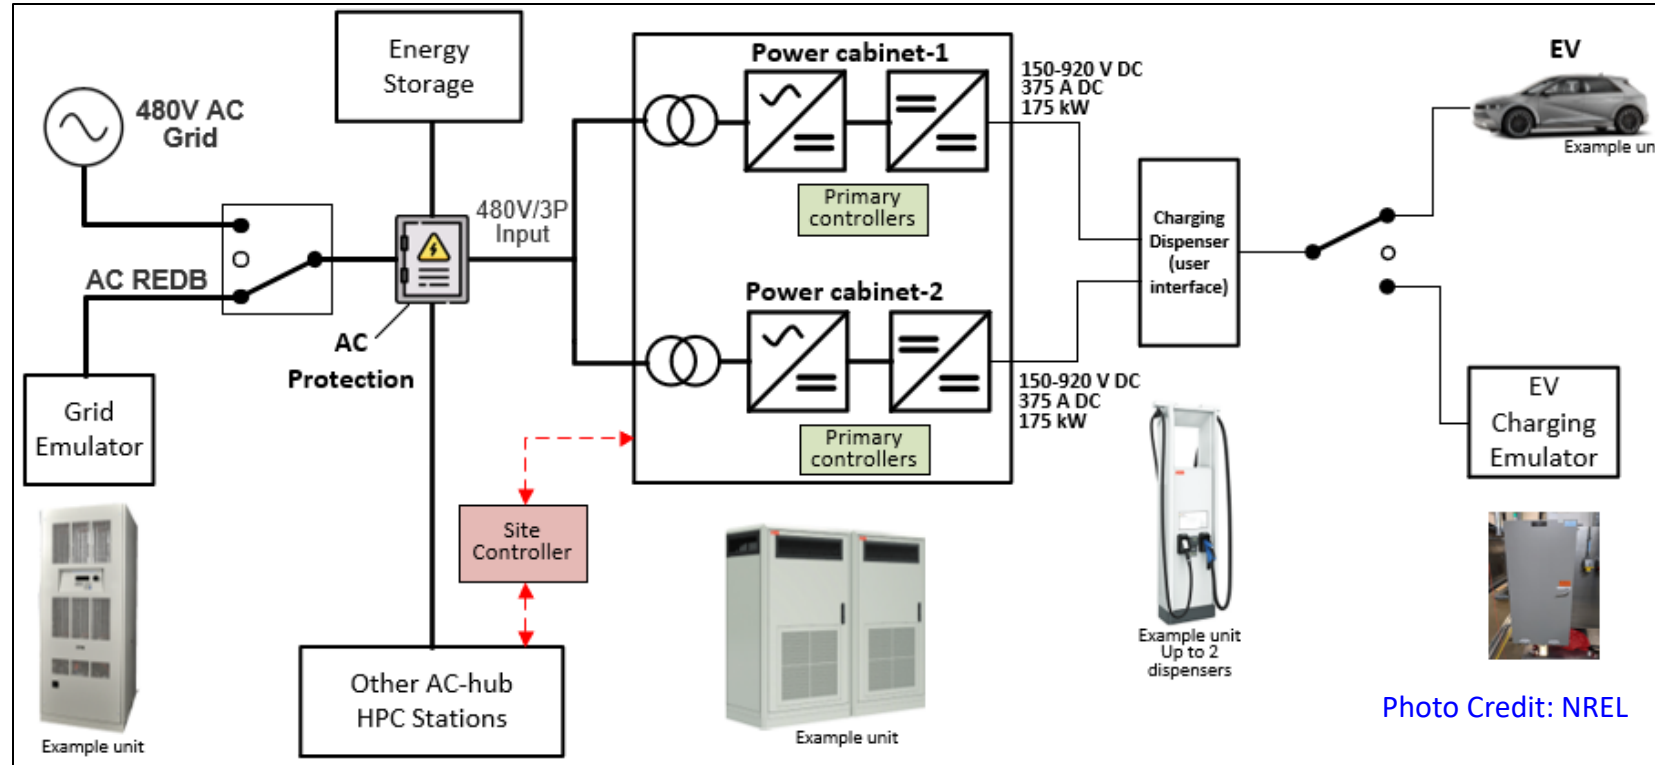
480V AC Grid

AC REDB

Grid Emulator

Example unit

Energy Storage

480V/3P Input

AC Protection

Site Controller

Other AC-hub HPC Stations

Power cabinet-1

Primary controllers

Power cabinet-2

Primary controllers

Example unit

150-920 V DC
375 A DC
175 kW

150-920 V DC
375 A DC
175 kW

Charging Dispenser (user interface)

Example unit
Up to 2 dispensers

EV

Example un

EV Charging Emulator

Photo Credit: NREL